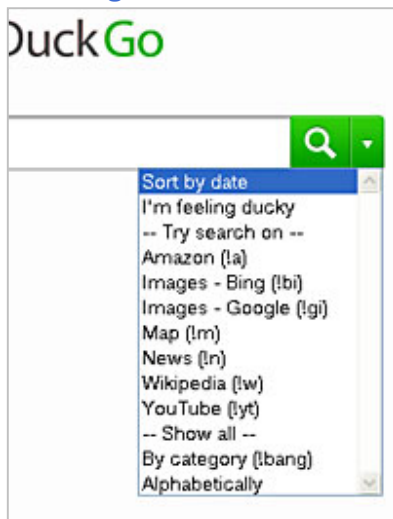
uckGo

Sort by date
I'm feeling ducky
-- Try search on --
Amazon (!a)
Images - Bing (!bi)
Images - Google (!gi)
Map (!m)
News (!n)
Wikipedia (!w)
YouTube (!yt)
-- Show all --
By category (!bang)
Alphabetically